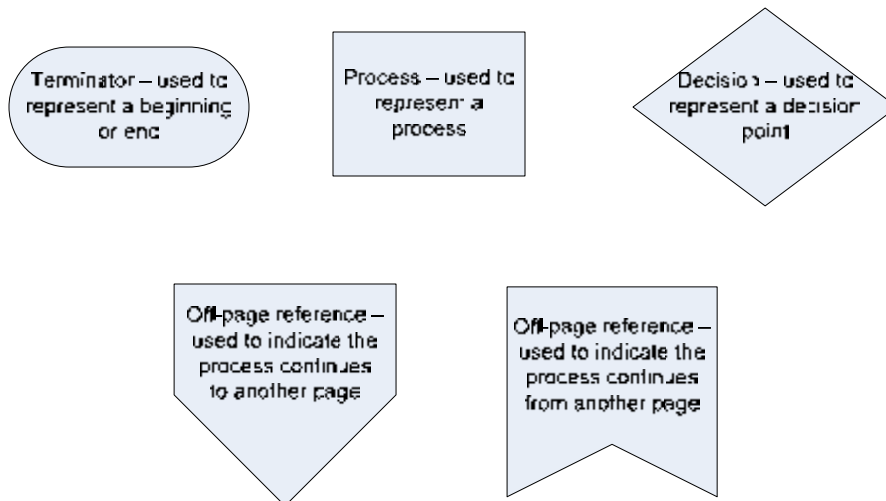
Terminator – used to represent a beginning or end

Process – used to represent a process

Decision – used to represent a decision point

Off-page reference – used to indicate the process continues to another page

Off-page reference – used to indicate the process continues from another page